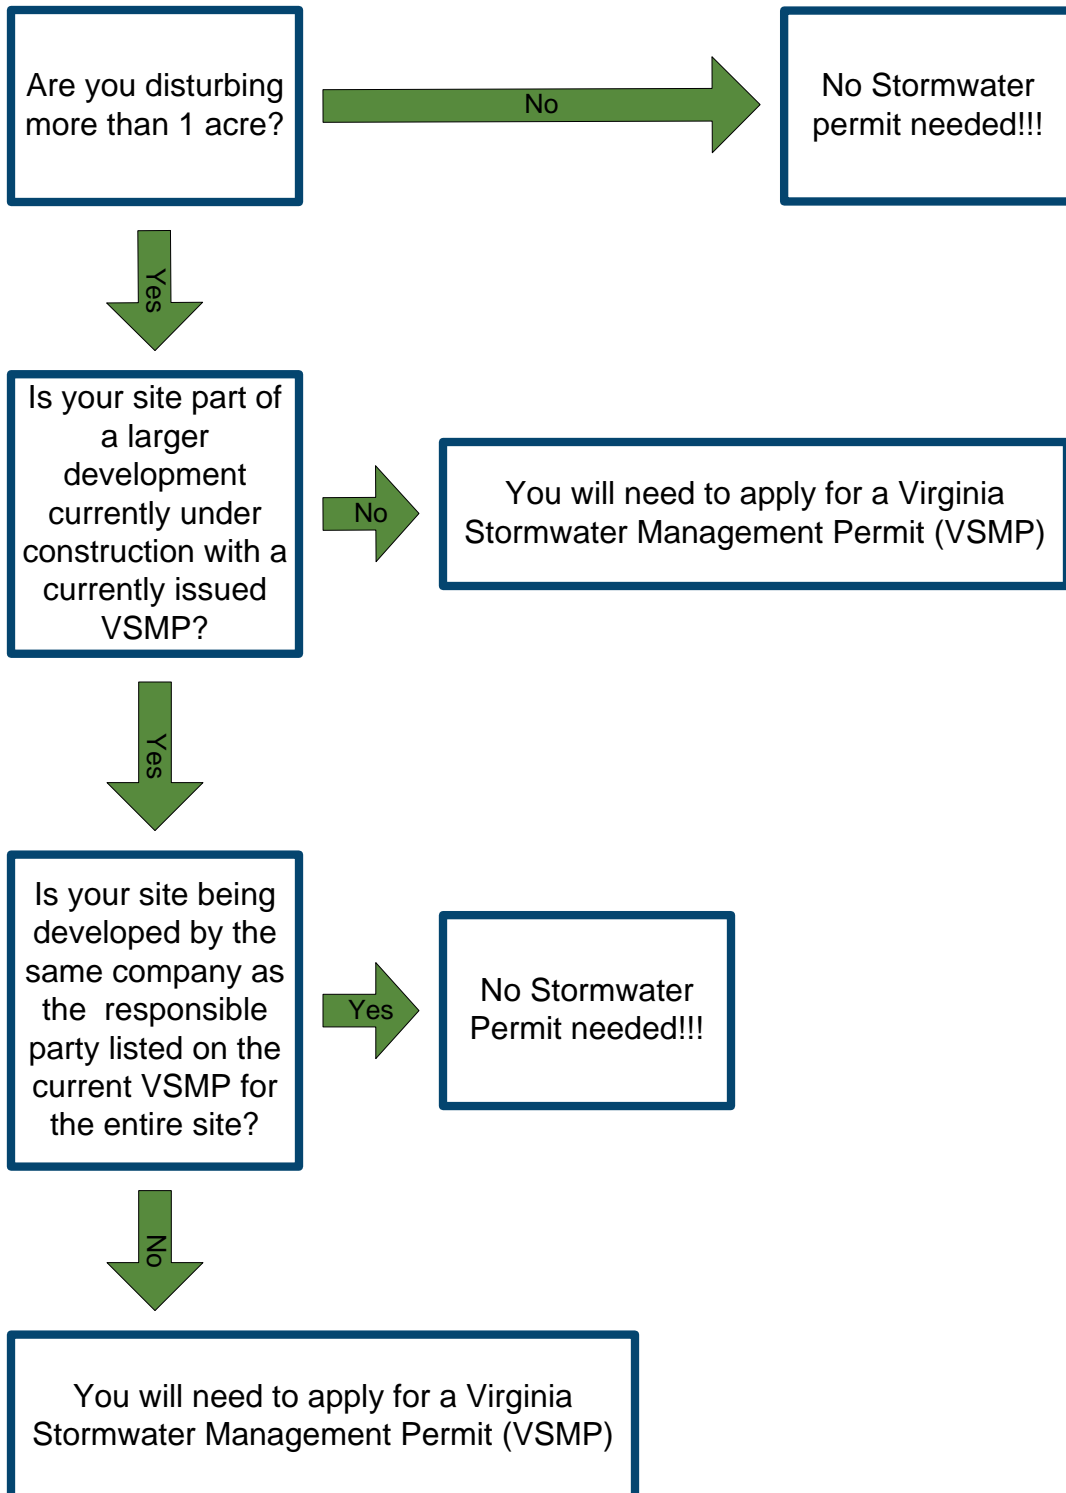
Are you disturbing more than 1 acre?

No

No Stormwater permit needed!!!

Yes

Is your site part of a larger development currently under construction with a currently issued VSMP?

No

You will need to apply for a Virginia Stormwater Management Permit (VSMP)

Yes

Is your site being developed by the same company as the responsible party listed on the current VSMP for the entire site?

Yes

No Stormwater Permit needed!!!

No

You will need to apply for a Virginia Stormwater Management Permit (VSMP)